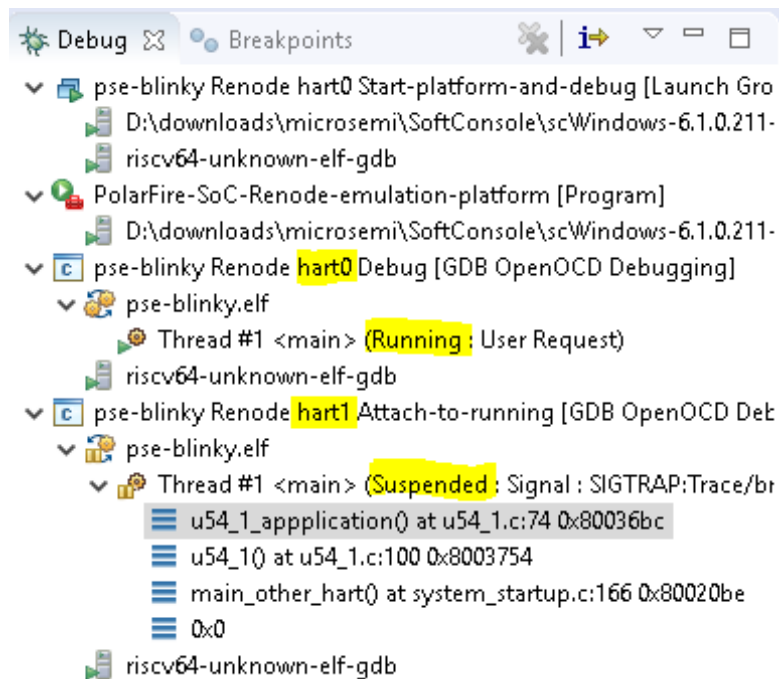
Debug ☒ Breakpoints

pse-blinky Renode hart0 Start-platform-and-debug [Launch Gro
D:\downloads\microsemi\SoftConsole\scWindows-6.1.0.211-
riscv64-unknown-elf-gdb
PolarFire-SoC-Renode-emulation-platform [Program]
D:\downloads\microsemi\SoftConsole\scWindows-6.1.0.211-
pse-blinky Renode hart0 Debug [GDB OpenOCD Debugging]
pse-blinky.elf
Thread #1 <main> (Running : User Request)
riscv64-unknown-elf-gdb
pse-blinky Renode hart1 Attach-to-running [GDB OpenOCD Deb
pse-blinky.elf
Thread #1 <main> (Suspended : Signal : SIGTRAP:Trace/br
u54_1_appplication() at u54_1.c:74 0x80036bc
u54_1() at u54_1.c:100 0x8003754
main_other_hart() at system_startup.c:166 0x80020be
0x0
riscv64-unknown-elf-gdb